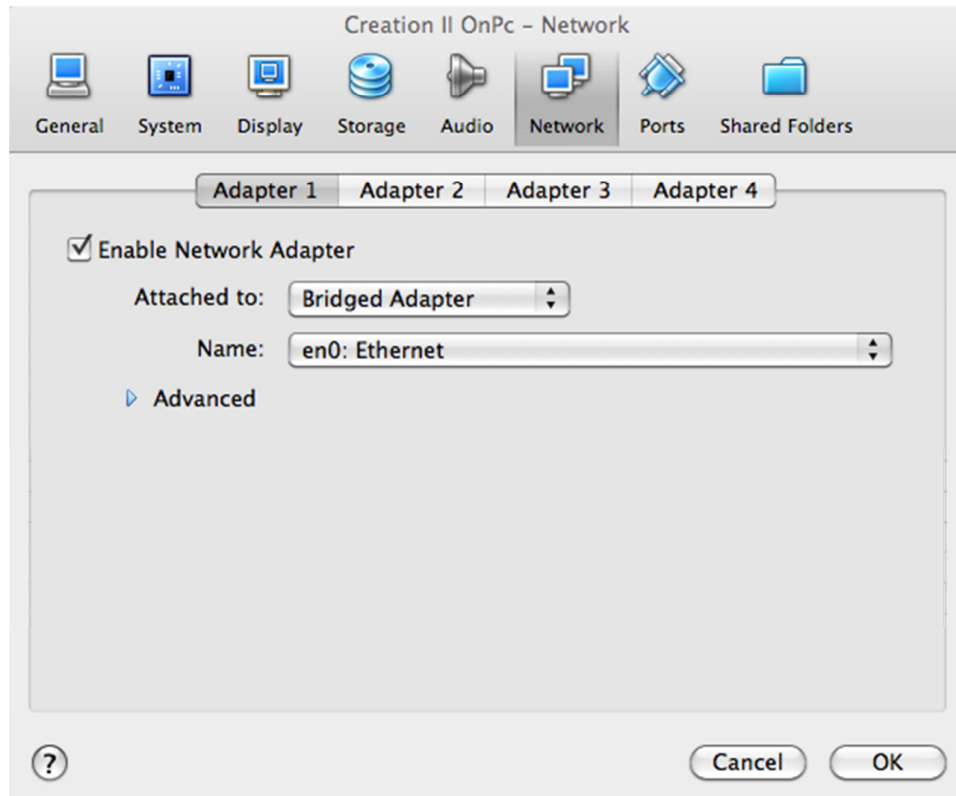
Creation II OnPc – Network

General System Display Storage Audio Network Ports Shared Folders

Adapter 1 Adapter 2 Adapter 3 Adapter 4

☑ Enable Network Adapter

Attached to: Bridged Adapter

Name: en0: Ethernet

Advanced

?

Cancel OK